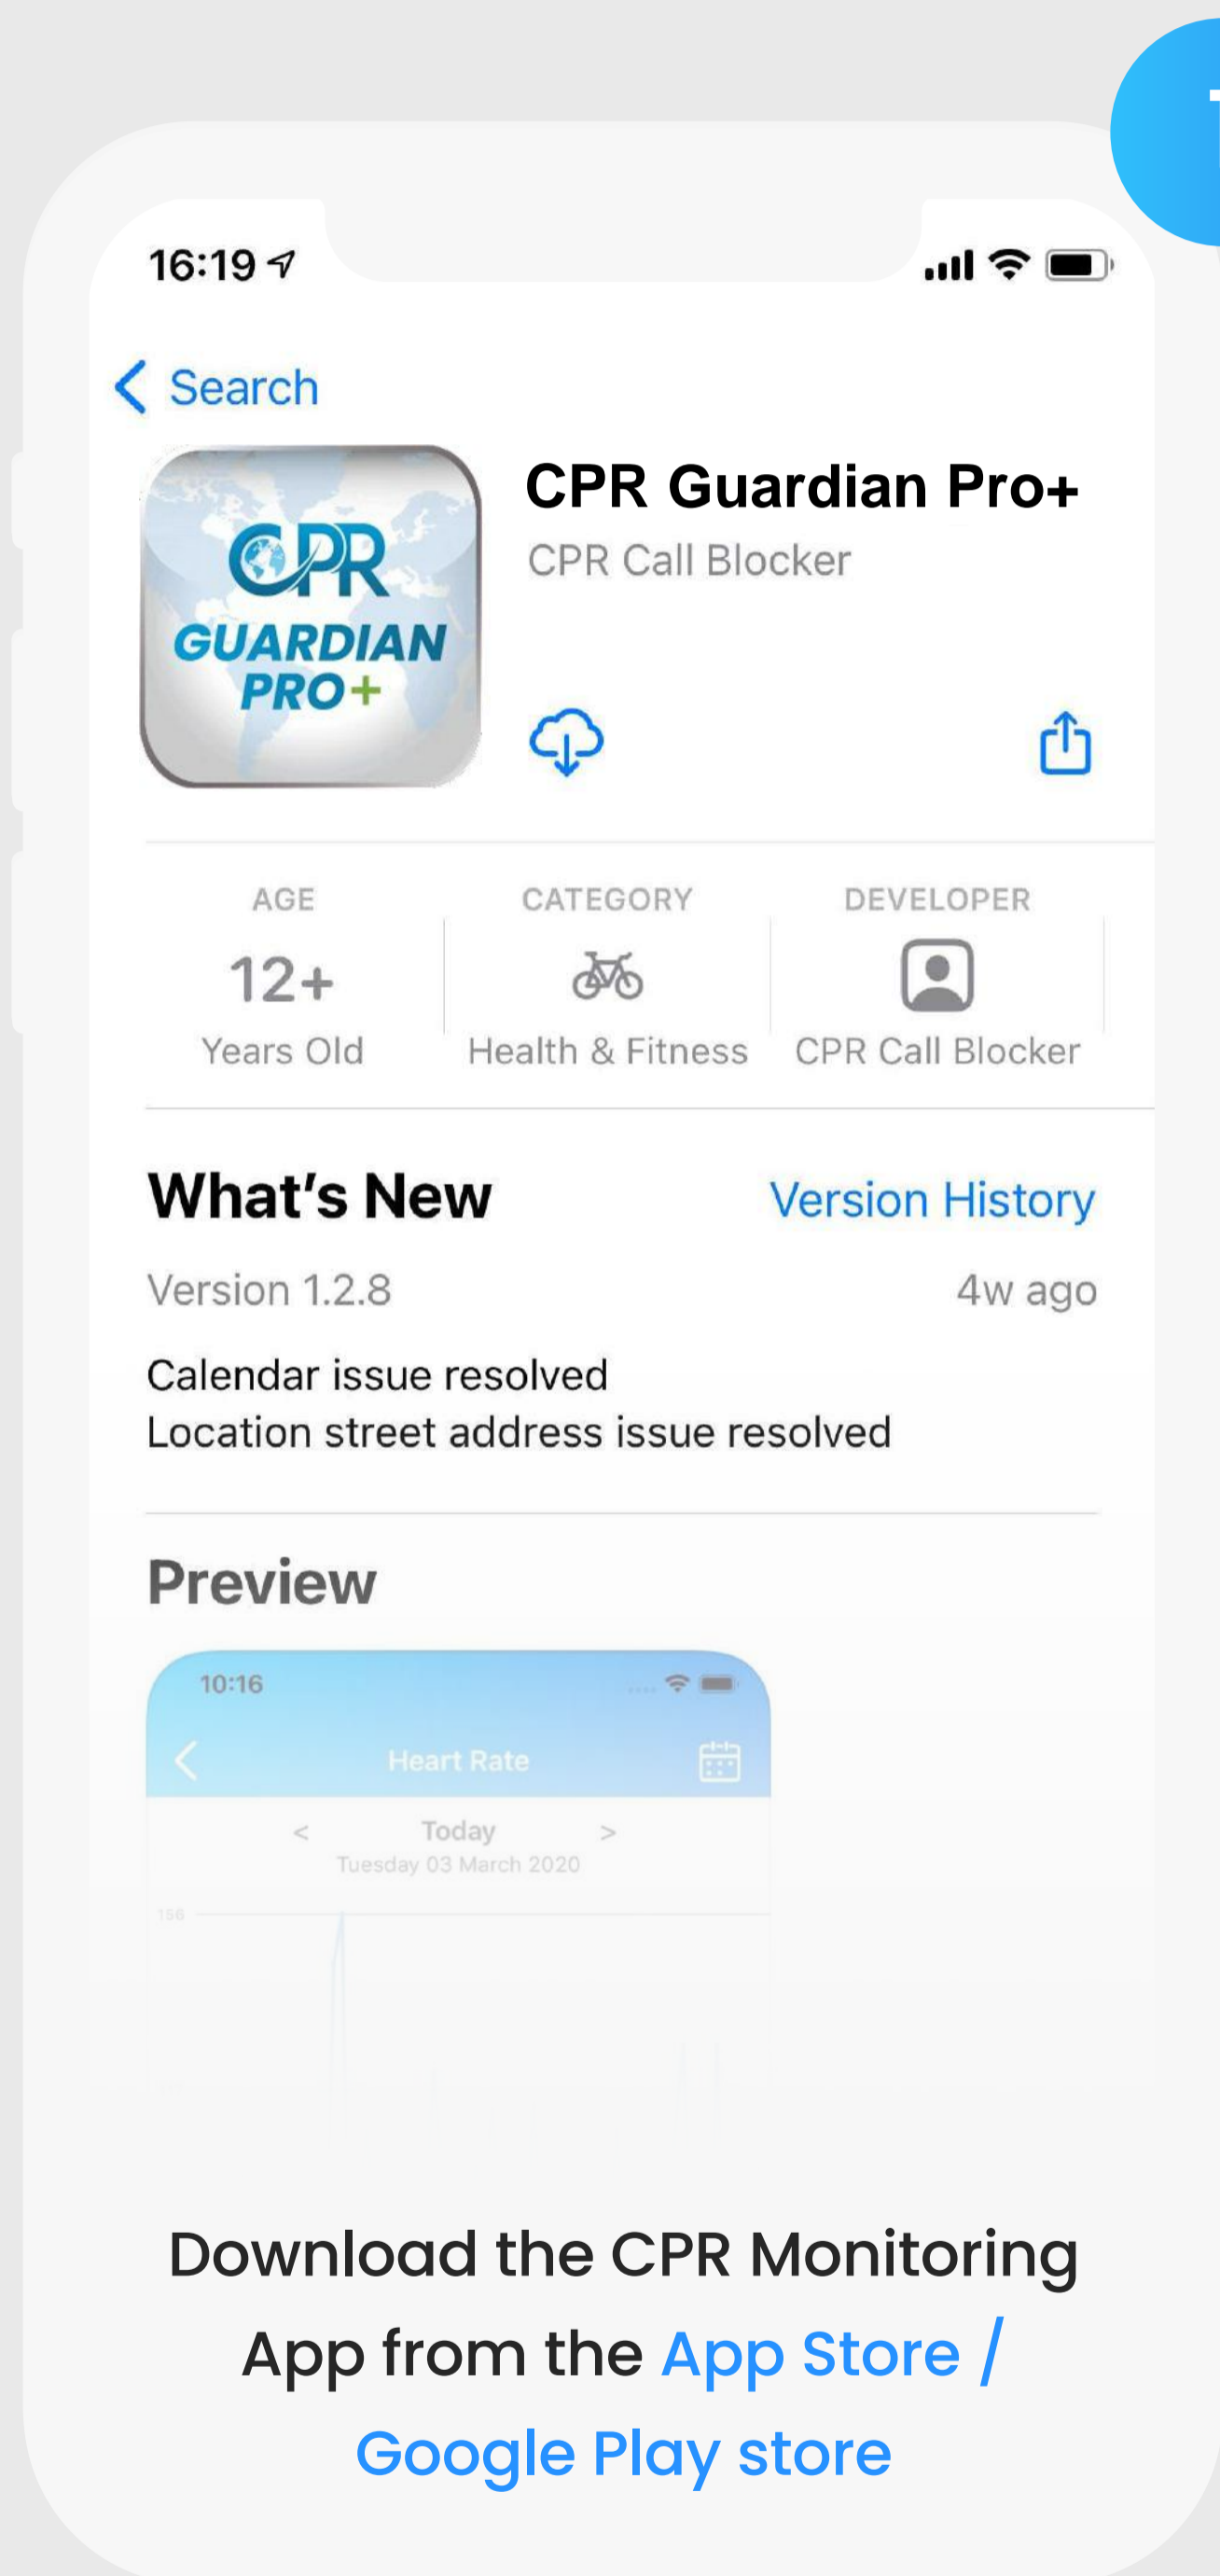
16:19

Search

CPR GUARDIAN PRO+

CPR Guardian Pro+
CPR Call Blocker

AGE
12+
Years Old

CATEGORY
Health & Fitness

DEVELOPER
CPR Call Blocker

What's New
Version History

Version 1.2.8
4w ago

Calendar issue resolved
Location street address issue resolved

Preview

10:16
Heart Rate
<
Today
>
Tuesday 03 March 2020
156

Download the CPR Monitoring App from the App Store / Google Play store